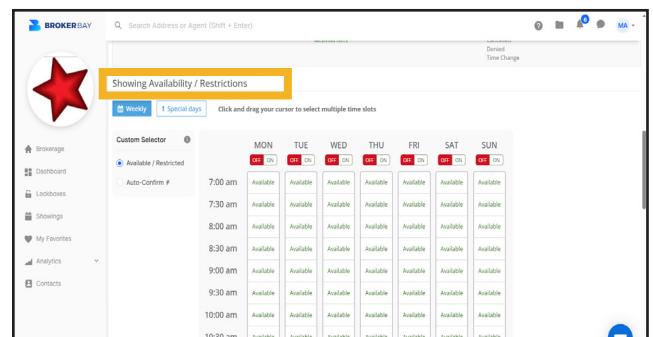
BROKERBAY

Search Address or Agent (Shift + Enter)

6

MA

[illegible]

Cancelled
Denied
Time Change

Showing Availability / Restrictions

Weekly

Special days

Click and drag your cursor to select multiple time slots

Brokerage

Dashboard

Lockboxes

Showings

My Favorites

Analytics

Contacts

Custom Selector

Available / Restricted

Auto-Confirm #

| | MON | TUE | WED | THU | FRI | SAT | SUN |
|---|---|---|---|---|---|---|---|
| | OFF ON | OFF ON | OFF ON | OFF ON | OFF ON | OFF ON | OFF ON |
| 7:00 am | Available | Available | Available | Available | Available | Available | Available |
| 7:30 am | Available | Available | Available | Available | Available | Available | Available |
| 8:00 am | Available | Available | Available | Available | Available | Available | Available |
| 8:30 am | Available | Available | Available | Available | Available | Available | Available |
| 9:00 am | Available | Available | Available | Available | Available | Available | Available |
| 9:30 am | Available | Available | Available | Available | Available | Available | Available |
| 10:00 am | Available | Available | Available | Available | Available | Available | Available |
| 10:30 am | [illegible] | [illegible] | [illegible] | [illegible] | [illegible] | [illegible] | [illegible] |